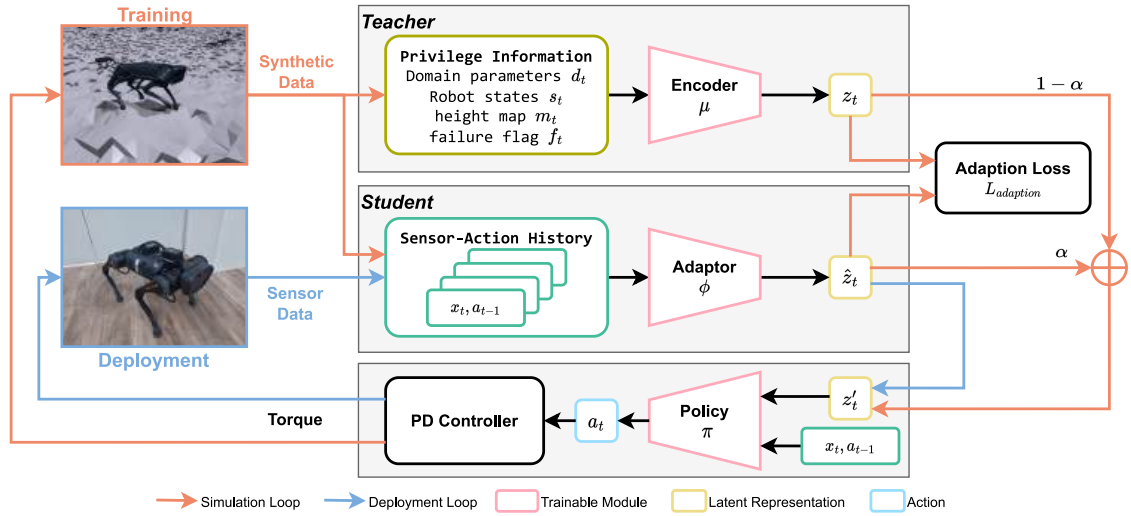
Training

Synthetic Data

Teacher

Privilege Information
Domain parameters $d_t$
Robot states $s_t$
height map $m_t$
failure flag $f_t$

Encoder
$\mu$

$z_t$

$1-\alpha$

Adaption Loss
$L_{adaption}$

Student

Sensor-Action History

$x_t, a_{t-1}$

Adaptor
$\phi$

$\hat{z}_t$

$\alpha$

Sensor Data

Deployment

Torque

PD Controller

$a_t$

Policy
$\pi$

$z'_t$

$x_t, a_{t-1}$

Simulation Loop
Deployment Loop
Trainable Module
Latent Representation
Action